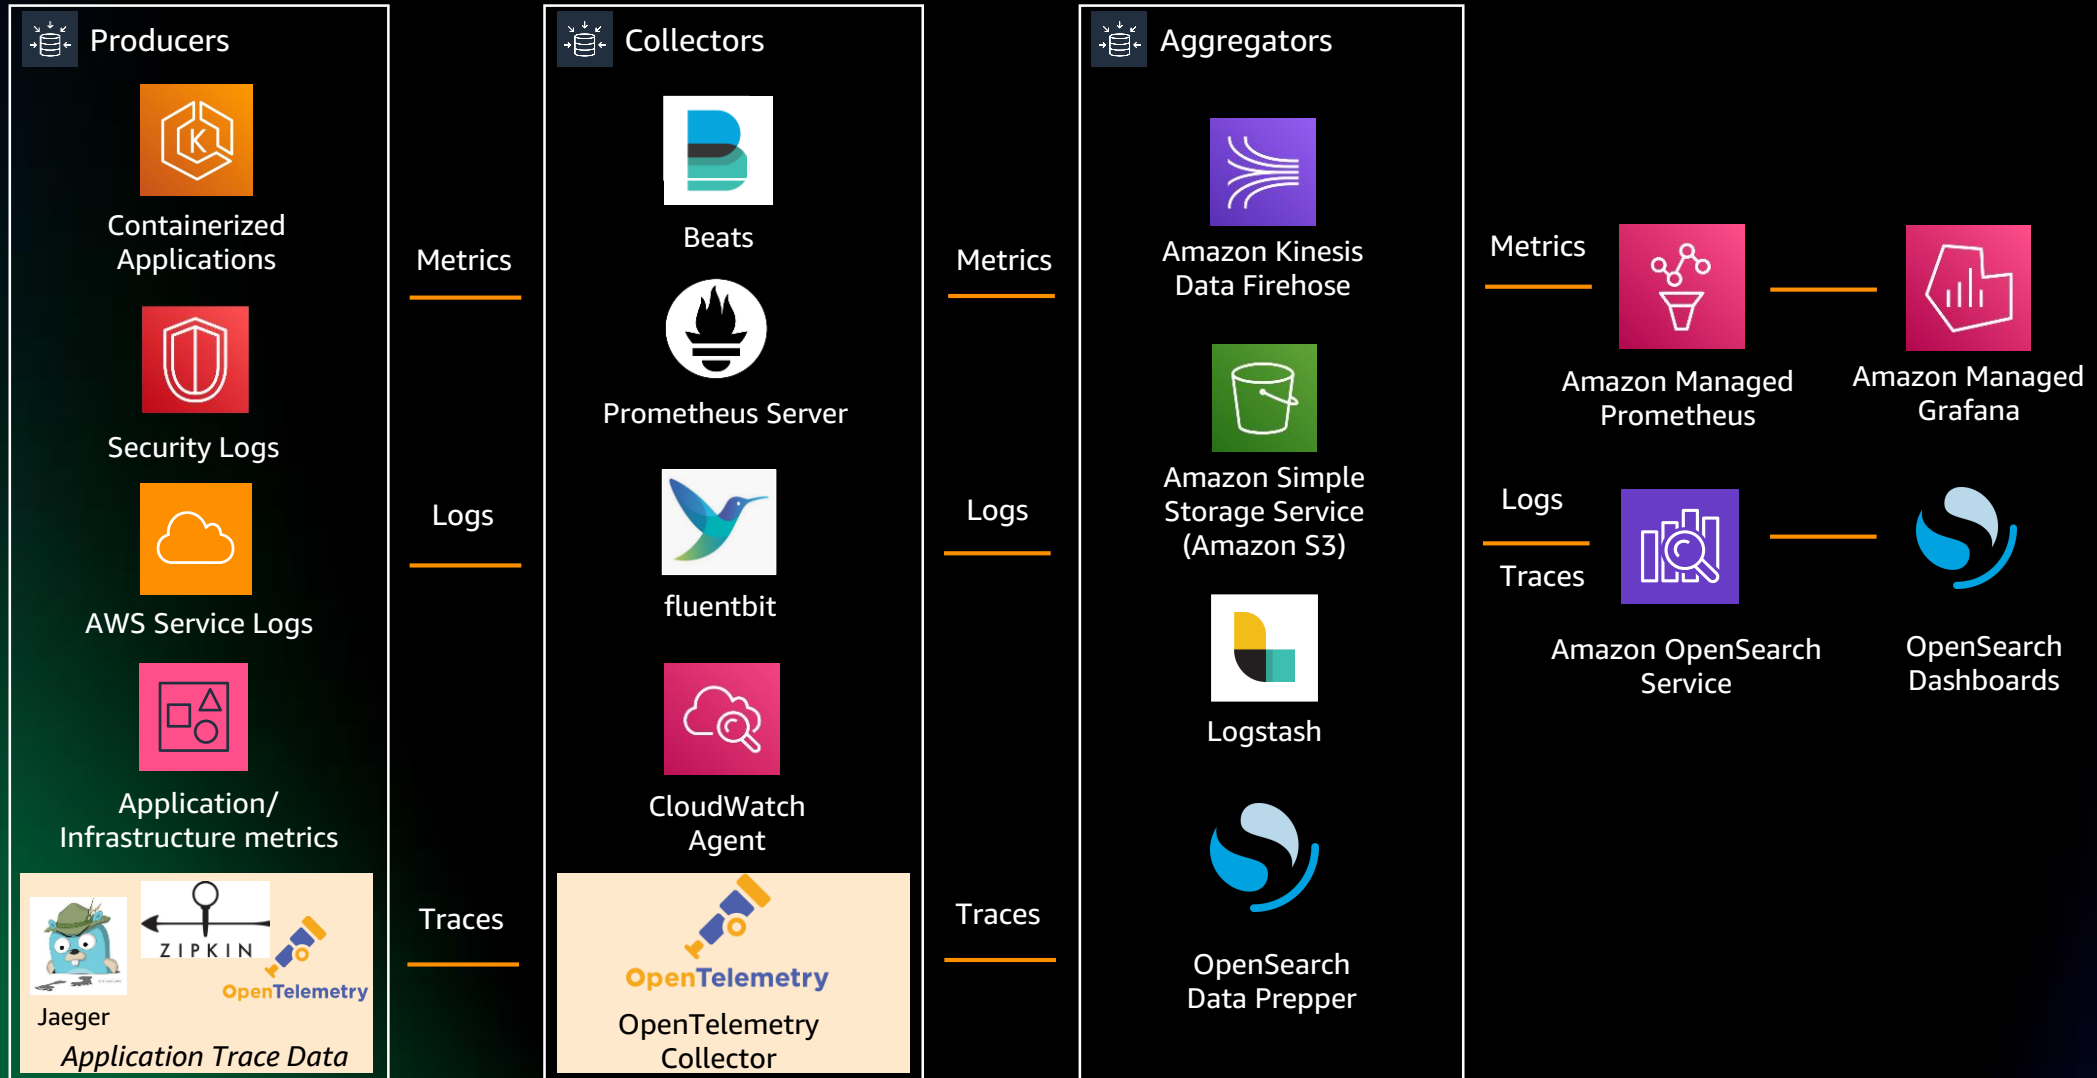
Producers

Containerized Applications

Security Logs

AWS Service Logs

Application/ Infrastructure metrics

Jaeger

ZIPKIN

OpenTelemetry

Application Trace Data

Metrics

Logs

Traces

Collectors

Beats

Prometheus Server

fluentbit

CloudWatch Agent

OpenTelemetry

OpenTelemetry Collector

Metrics

Logs

Traces

Aggregators

Amazon Kinesis Data Firehose

Amazon Simple Storage Service (Amazon S3)

Logstash

OpenSearch Data Prepper

Metrics

Amazon Managed Prometheus

Amazon Managed Grafana

Logs

Traces

Amazon OpenSearch Service

OpenSearch Dashboards